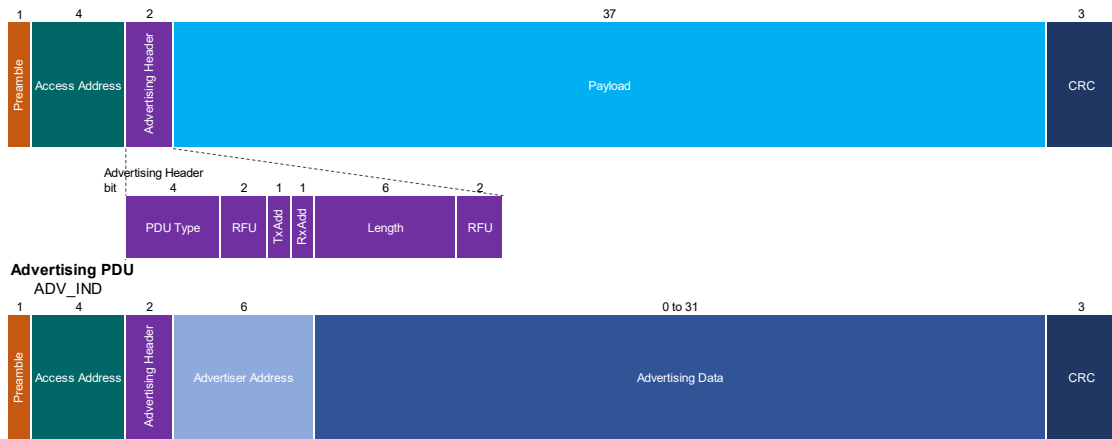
1 4 2 37 3

Preamble

Access Address

Advertising Header

Payload

CRC

Advertising Header bit

4 2 1 1 6 2

PDU Type

RFU

TxAdd

RxAdd

Length

RFU

**Advertising PDU**

ADV_IND

1 4 2 6 0 to 31 3

Preamble

Access Address

Advertising Header

Advertiser Address

Advertising Data

CRC